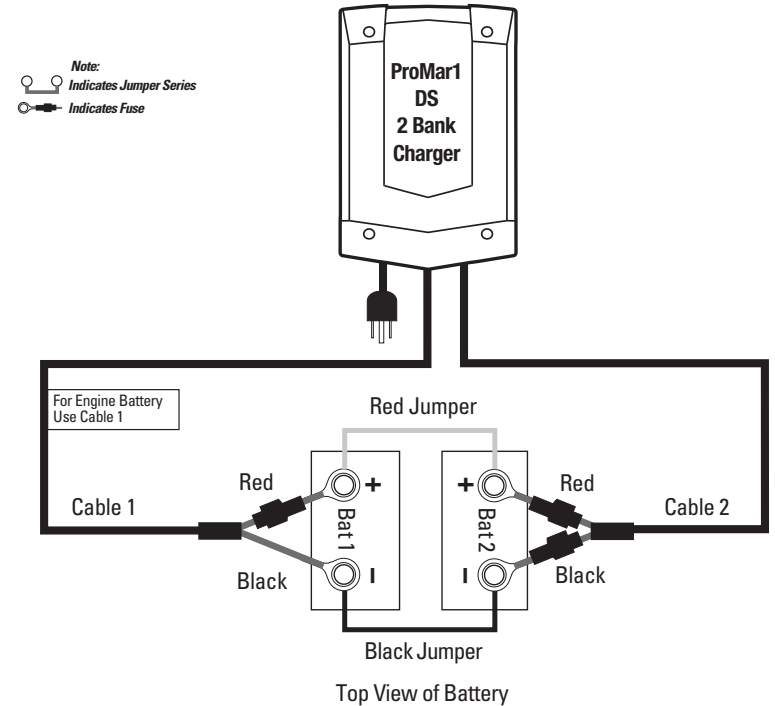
Note:
Indicates Jumper Series
Indicates Fuse

ProMar1
DS
2 Bank
Charger

For Engine Battery
Use Cable 1

Red Jumper

Red
Cable 1
Black

+
Bat 1
I

+
Bat 2
I

Red
Cable 2
Black

Black Jumper

Top View of Battery